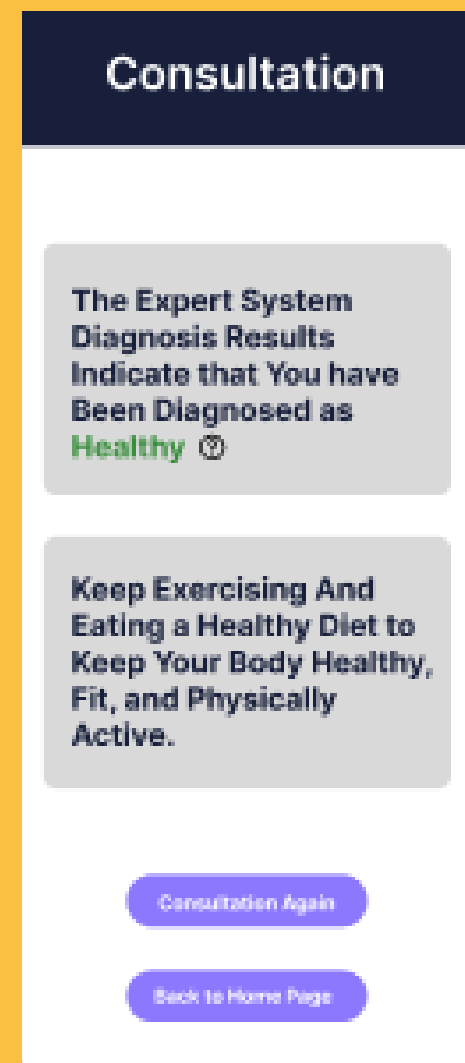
Consultation

The Expert System Diagnosis Results Indicate that You have Been Diagnosed as Healthy

Keep Exercising And Eating a Healthy Diet to Keep Your Body Healthy, Fit, and Physically Active.

Consultation Again

Back to Home Page